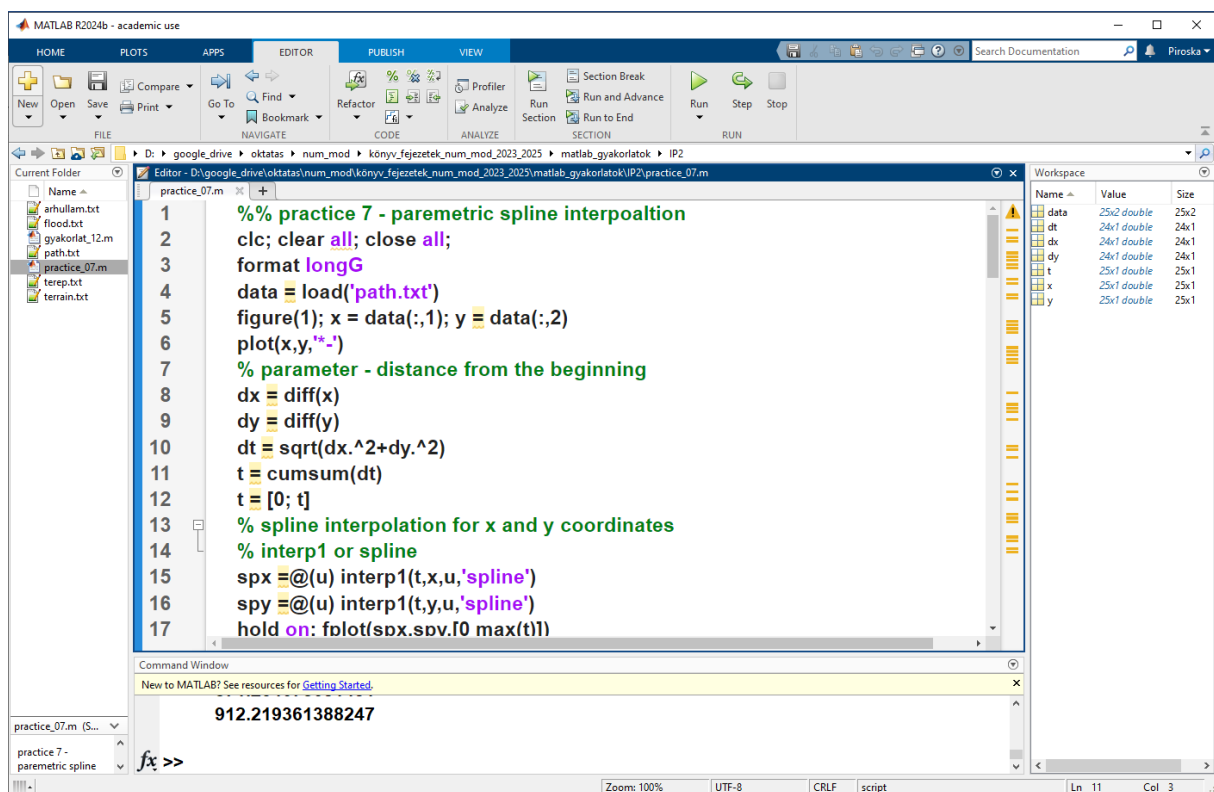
MATLAB R2024b - academic use

HOME PLOTS APPS EDITOR PUBLISH VIEW

Search Documentation

Piroska

New Open Save Compare Print FILE

Go To Find Bookmark NAVIGATE

Refactor CODE

Profiler Analyze ANALYZE

Run Section Section Break Run and Advance Run to End SECTION

Run Step Stop RUN

D: ▸ google_drive ▸ oktatas ▸ num_mod ▸ könyv_fejezetek_num_mod_2023_2025 ▸ matlab_gyakorlatok ▸ IP2

Current Folder

Name

arhullam.txt
flood.txt
gyakorlat_12.m
path.txt
practice_07.m
terep.txt
terrain.txt

Editor - D:\google_drive\oktatas\num_mod\könyv_fejezetek_num_mod_2023_2025\matlab_gyakorlatok\IP2\practice_07.m

practice_07.m +

1 %% practice 7 - paremetric spline interpoaltion
2 clc; clear all; close all;
3 format longG
4 data = load('path.txt')
5 figure(1); x = data(:,1); y = data(:,2)
6 plot(x,y,'*-')
7 % parameter - distance from the beginning
8 dx = diff(x)
9 dy = diff(y)
10 dt = sqrt(dx.^2+dy.^2)
11 t = cumsum(dt)
12 t = [0; t]
13 % spline interpolation for x and y coordinates
14 % interp1 or spline
15 spx =@(u) interp1(t,x,u,'spline')
16 spy =@(u) interp1(t,y,u,'spline')
17 hold on; fplot(spx,spy,[0 max(t)])

Workspace

| Name | Value | Size |
|---|---|---|
| data | 25x2 double | 25x2 |
| dt | 24x1 double | 24x1 |
| dx | 24x1 double | 24x1 |
| dy | 24x1 double | 24x1 |
| t | 25x1 double | 25x1 |
| x | 25x1 double | 25x1 |
| y | 25x1 double | 25x1 |

Command Window

New to MATLAB? See resources for Getting Started.

912.219361388247

fx >>

practice_07.m (S...

practice 7 - paremetric spline

Zoom: 100% UTF-8 CRLF script Ln 11 Col 3